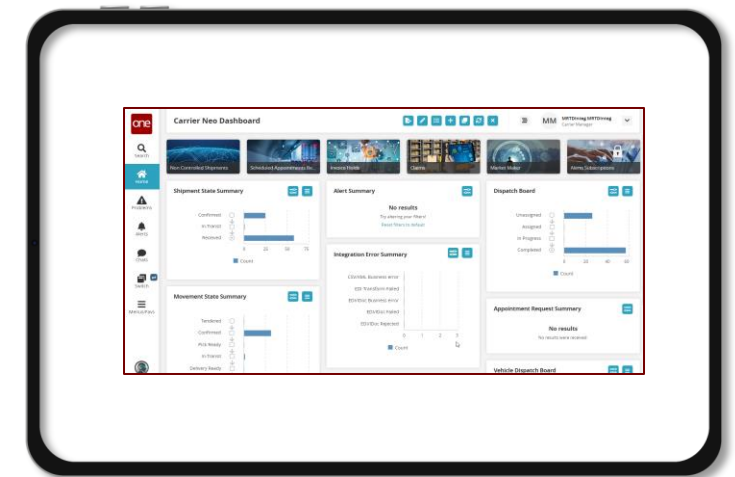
one

Search

Home

Problems

Alerts

Chats

Switch

Menu/Favs

Carrier Neo Dashboard

MM

NRTDriving NRTDriving
Carrier Manager

Neo Controlled Shipments

Scheduled Appointments Ex...

Invoice Holds

Claims

Market Maker

Alerts Subscriptions

Shipment State Summary

Confirmed

In Transit

Received

0

25

50

75

Count

Alert Summary

No results

Try altering your filters!

Reset filters to default

Dispatch Board

Unassigned

Assigned

In Progress

Completed

0

20

40

60

Count

Integration Error Summary

CSV/XML Business error

EDI Transform Failed

EDI/IDoc Business error

EDI/IDoc Failed

EDI/IDoc Rejected

0

1

2

3

Count

Movement State Summary

Tendered

Confirmed

Pick Ready

In Transit

Delivery Ready

Appointment Request Summary

No results

No results were received

Vehicle Dispatch Board